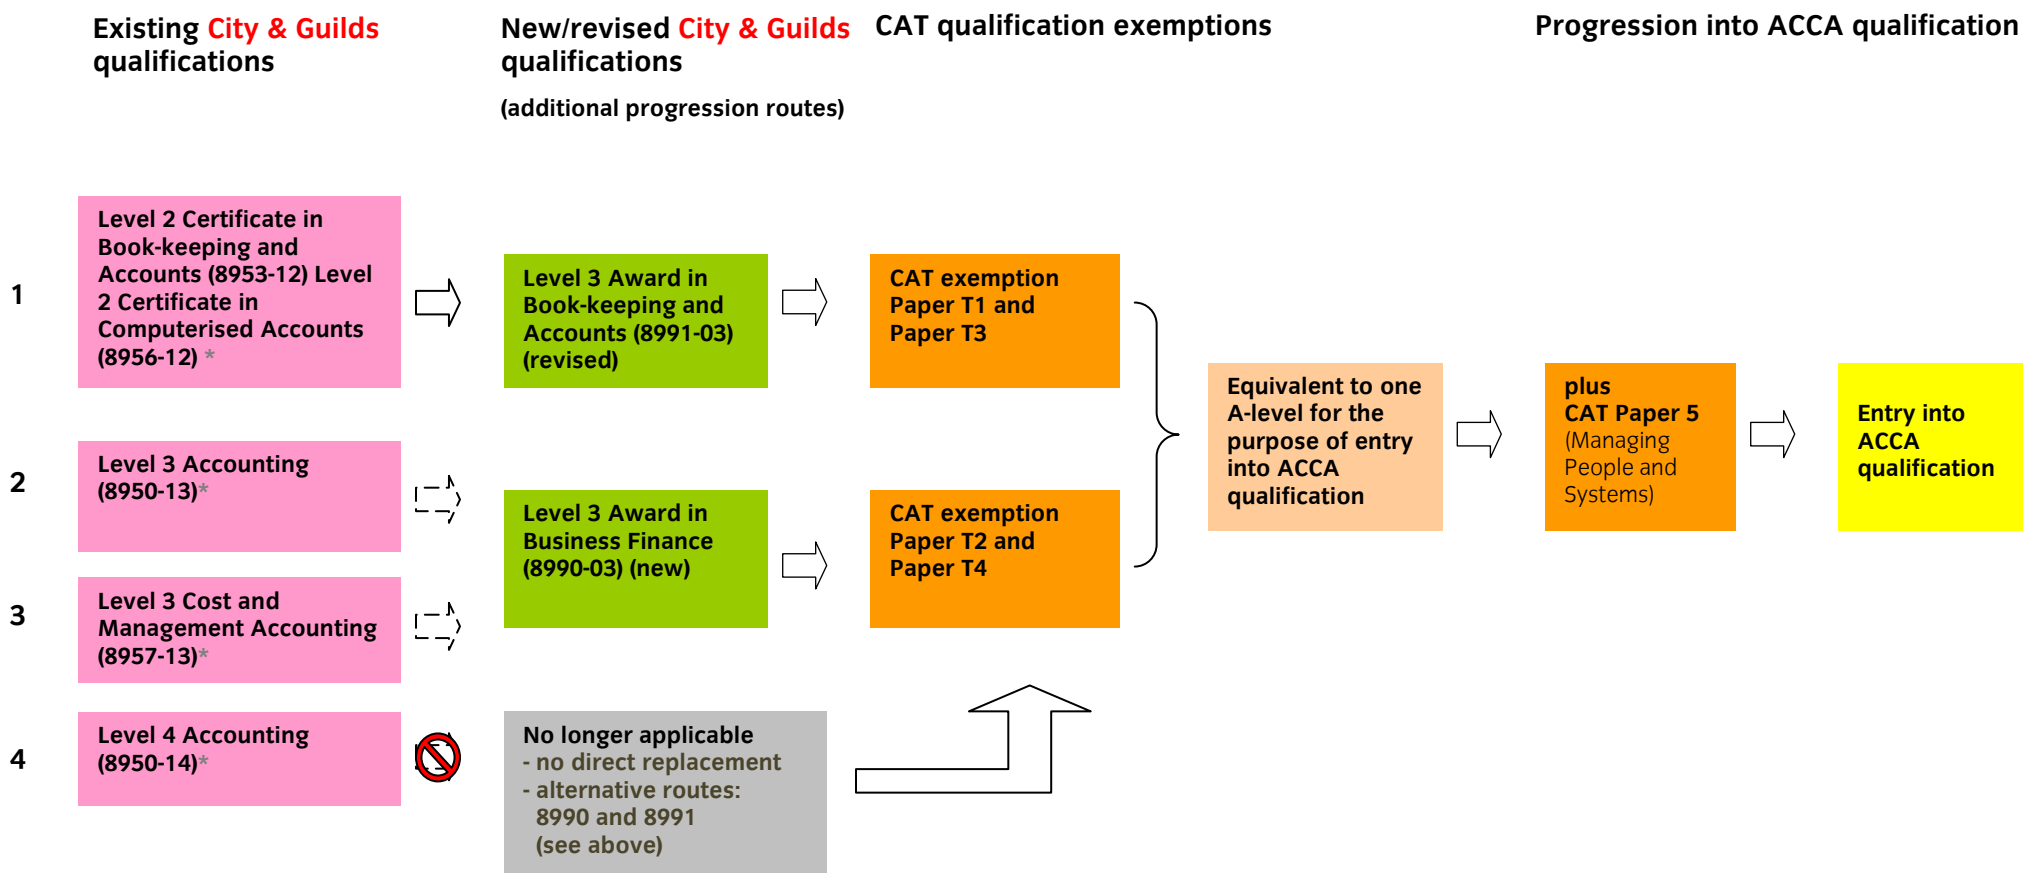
Existing City & Guilds qualifications

New/revised City & Guilds qualifications

(additional progression routes)

CAT qualification exemptions

Progression into ACCA qualification

1

Level 2 Certificate in Book-keeping and Accounts (8953-12) Level 2 Certificate in Computerised Accounts (8956-12) *

Level 3 Award in Book-keeping and Accounts (8991-03) (revised)

CAT exemption Paper T1 and Paper T3

Equivalent to one A-level for the purpose of entry into ACCA qualification

plus CAT Paper 5 (Managing People and Systems)

Entry into ACCA qualification

2

Level 3 Accounting (8950-13)*

Level 3 Award in Business Finance (8990-03) (new)

CAT exemption Paper T2 and Paper T4

3

Level 3 Cost and Management Accounting (8957-13)*

4

Level 4 Accounting (8950-14)*

No longer applicable
- no direct replacement
- alternative routes: 8990 and 8991 (see above)